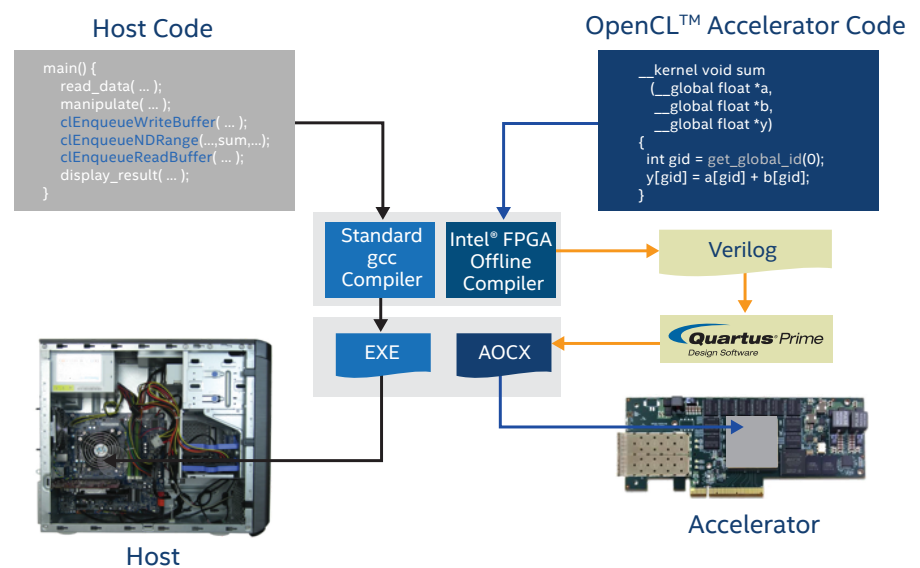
Host Code

main() {
read_data( ... );
manipulate( ... );
clEnqueueWriteBuffer( ... );
clEnqueueNDRange(...,sum,...);
clEnqueueReadBuffer( ... );
display_result( ... );
}

OpenCL™ Accelerator Code

__kernel void sum
(__global float *a,
__global float *b,
__global float *y)
{
int gid = get_global_id(0);
y[gid] = a[gid] + b[gid];
}

Standard gcc Compiler

Intel® FPGA Offline Compiler

Verilog

Quartus Prime
Design Software

EXE

AOCX

Host

Accelerator